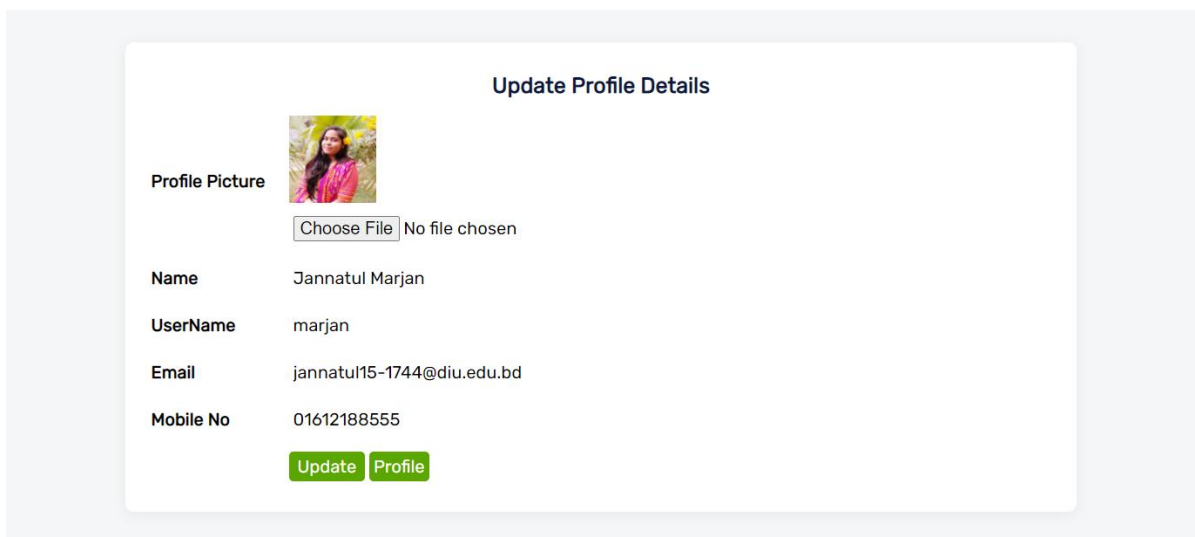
Update Profile Details

Profile Picture

Choose File No file chosen

| Name | Jannatul Marjan |
|---|---|
| UserName | marjan |
| Email | jannatul15-1744@diu.edu.bd |
| Mobile No | 01612188555 |

Update Profile